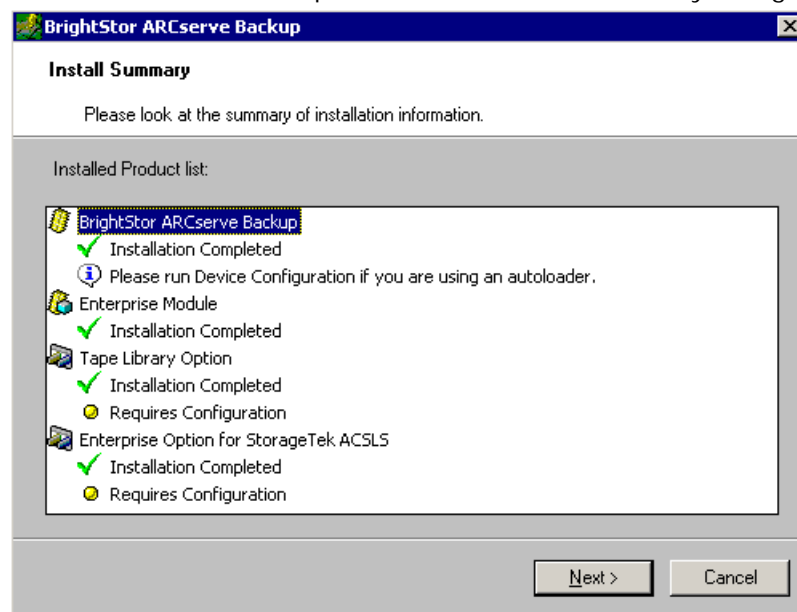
BrightStor ARCserve Backup

Install Summary

Please look at the summary of installation information.

Installed Product list:

BrightStor ARCserve Backup
Installation Completed
Please run Device Configuration if you are using an autoloader.
Enterprise Module
Installation Completed
Tape Library Option
Installation Completed
Requires Configuration
Enterprise Option for StorageTek ACSLS
Installation Completed
Requires Configuration

Next >
Cancel